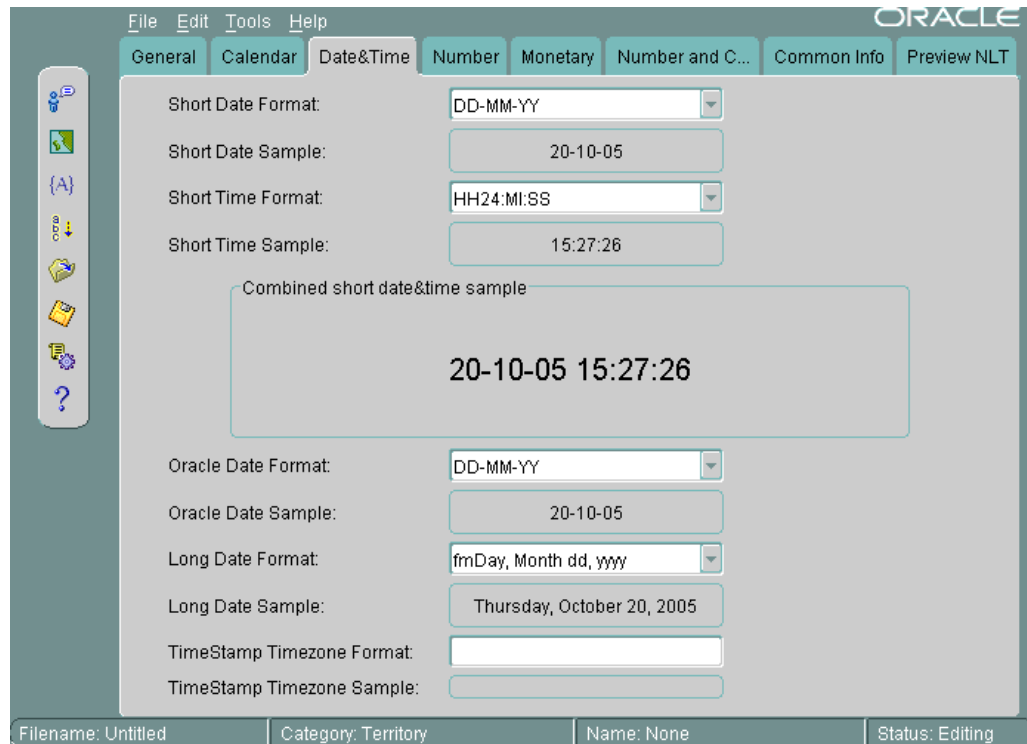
File Edit Tools Help
ORACLE

General | Calendar | Date&Time | Number | Monetary | Number and C... | Common Info | Preview NLT

{A}
?

Short Date Format: DD-MM-YY
Short Date Sample: 20-10-05
Short Time Format: HH24:MI:SS
Short Time Sample: 15:27:26

Combined short date&time sample
20-10-05 15:27:26

Oracle Date Format: DD-MM-YY
Oracle Date Sample: 20-10-05
Long Date Format: fmDay, Month dd, yyyy
Long Date Sample: Thursday, October 20, 2005
TimeStamp Timezone Format:
TimeStamp Timezone Sample:

Filename: Untitled | Category: Territory | Name: None | Status: Editing